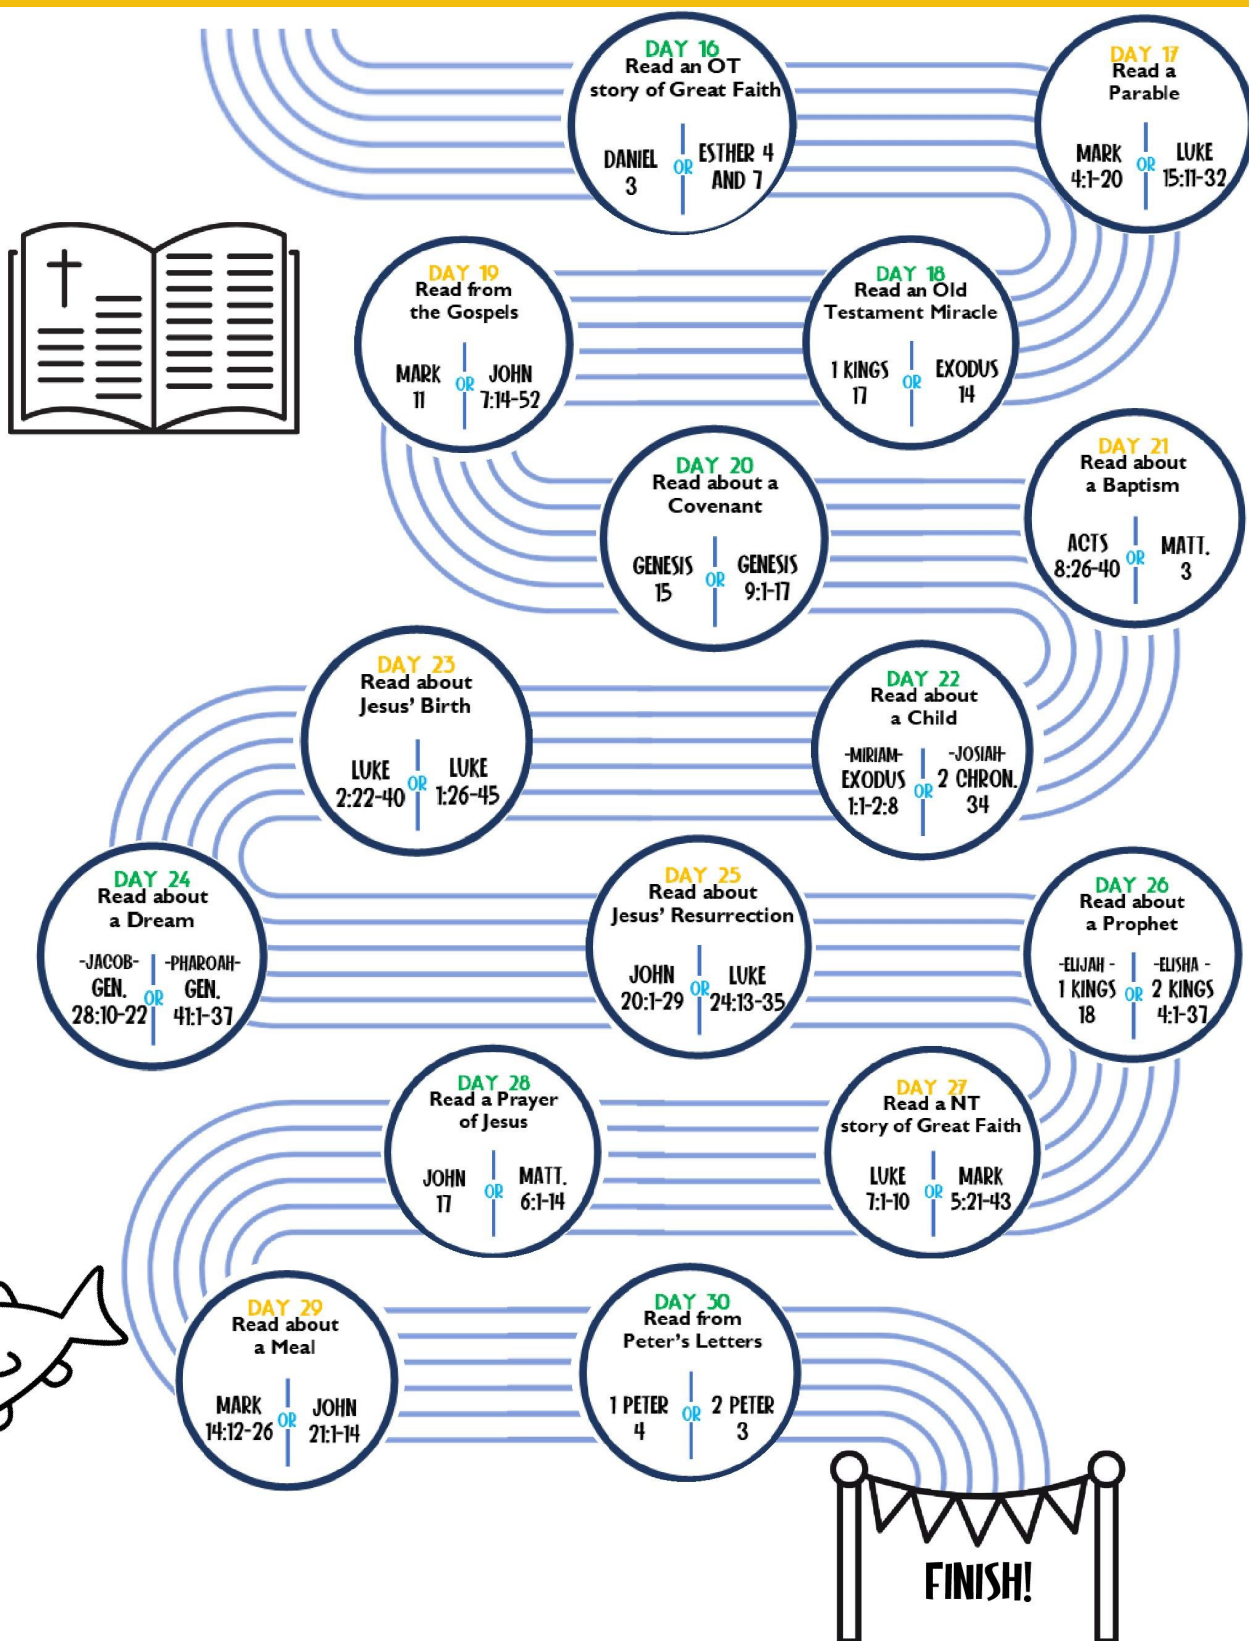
DAY 16
Read an OT story of Great Faith
DANIEL 3 OR ESTHER 4 AND 7

DAY 17
Read a Parable
MARK 4:1-20 OR LUKE 15:11-32

DAY 19
Read from the Gospels
MARK 11 OR JOHN 7:14-52

DAY 18
Read an Old Testament Miracle
1 KINGS 17 OR EXODUS 14

DAY 20
Read about a Covenant
GENESIS 15 OR GENESIS 9:1-17

DAY 21
Read about a Baptism
ACTS 8:26-40 OR MATT. 3

DAY 23
Read about Jesus' Birth
LUKE 2:22-40 OR LUKE 1:26-45

DAY 22
Read about a Child
-MIRIAM- EXODUS 1:1-2:8 OR -JOSIAH- 2 CHRON. 34

DAY 24
Read about a Dream
-JACOB- GEN. 28:10-22 OR -PHAROAH- GEN. 41:1-37

DAY 25
Read about Jesus' Resurrection
JOHN 20:1-29 OR LUKE 24:13-35

DAY 26
Read about a Prophet
-ELIJAH - 1 KINGS 18 OR -ELISHA - 2 KINGS 4:1-37

DAY 28
Read a Prayer of Jesus
JOHN 17 OR MATT. 6:1-14

DAY 27
Read a NT story of Great Faith
LUKE 7:1-10 OR MARK 5:21-43

DAY 29
Read about a Meal
MARK 14:12-26 OR JOHN 21:1-14

DAY 30
Read from Peter's Letters
1 PETER 4 OR 2 PETER 3

FINISH!